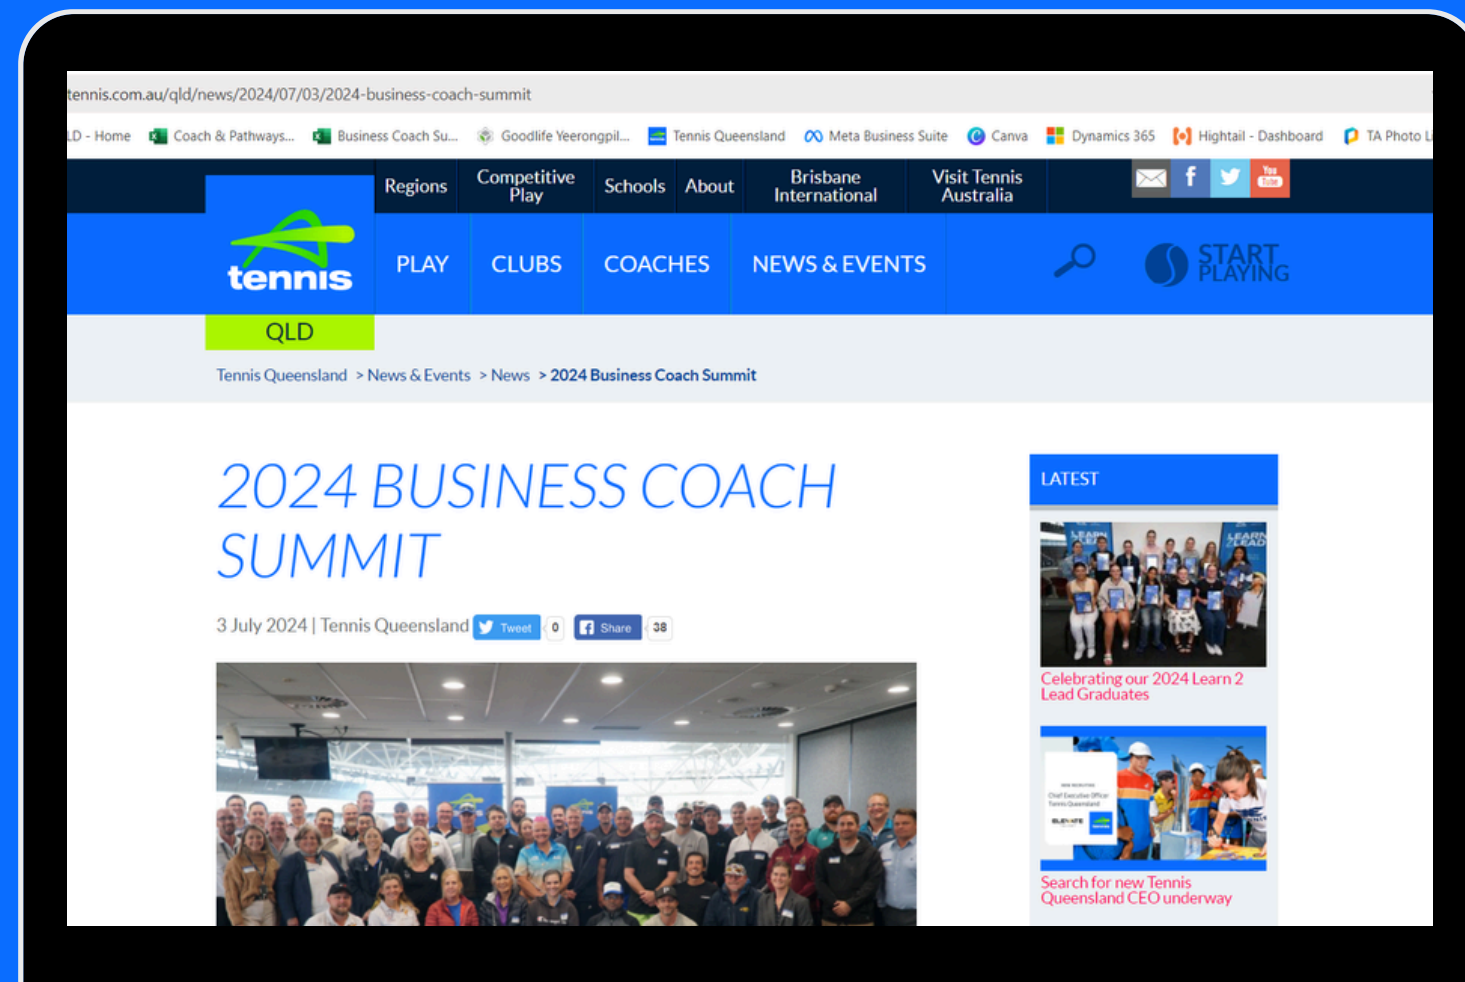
tennis.com.au/qld/news/2024/07/03/2024-business-coach-summit

LD - Home Coach & Pathways... Business Coach Su... Goodlife Yeerongpil... Tennis Queensland Meta Business Suite Canva Dynamics 365 Hightail - Dashboard TA Photo L

Regions Competitive Play Schools About Brisbane International Visit Tennis Australia

tennis
QLD

PLAY CLUBS COACHES NEWS & EVENTS START PLAYING

Tennis Queensland > News & Events > News > 2024 Business Coach Summit

2024 BUSINESS COACH SUMMIT

3 July 2024 | Tennis Queensland Tweet 0 Share 38

LATEST

Celebrating our 2024 Learn 2 Lead Graduates

Search for new Tennis Queensland CEO underway